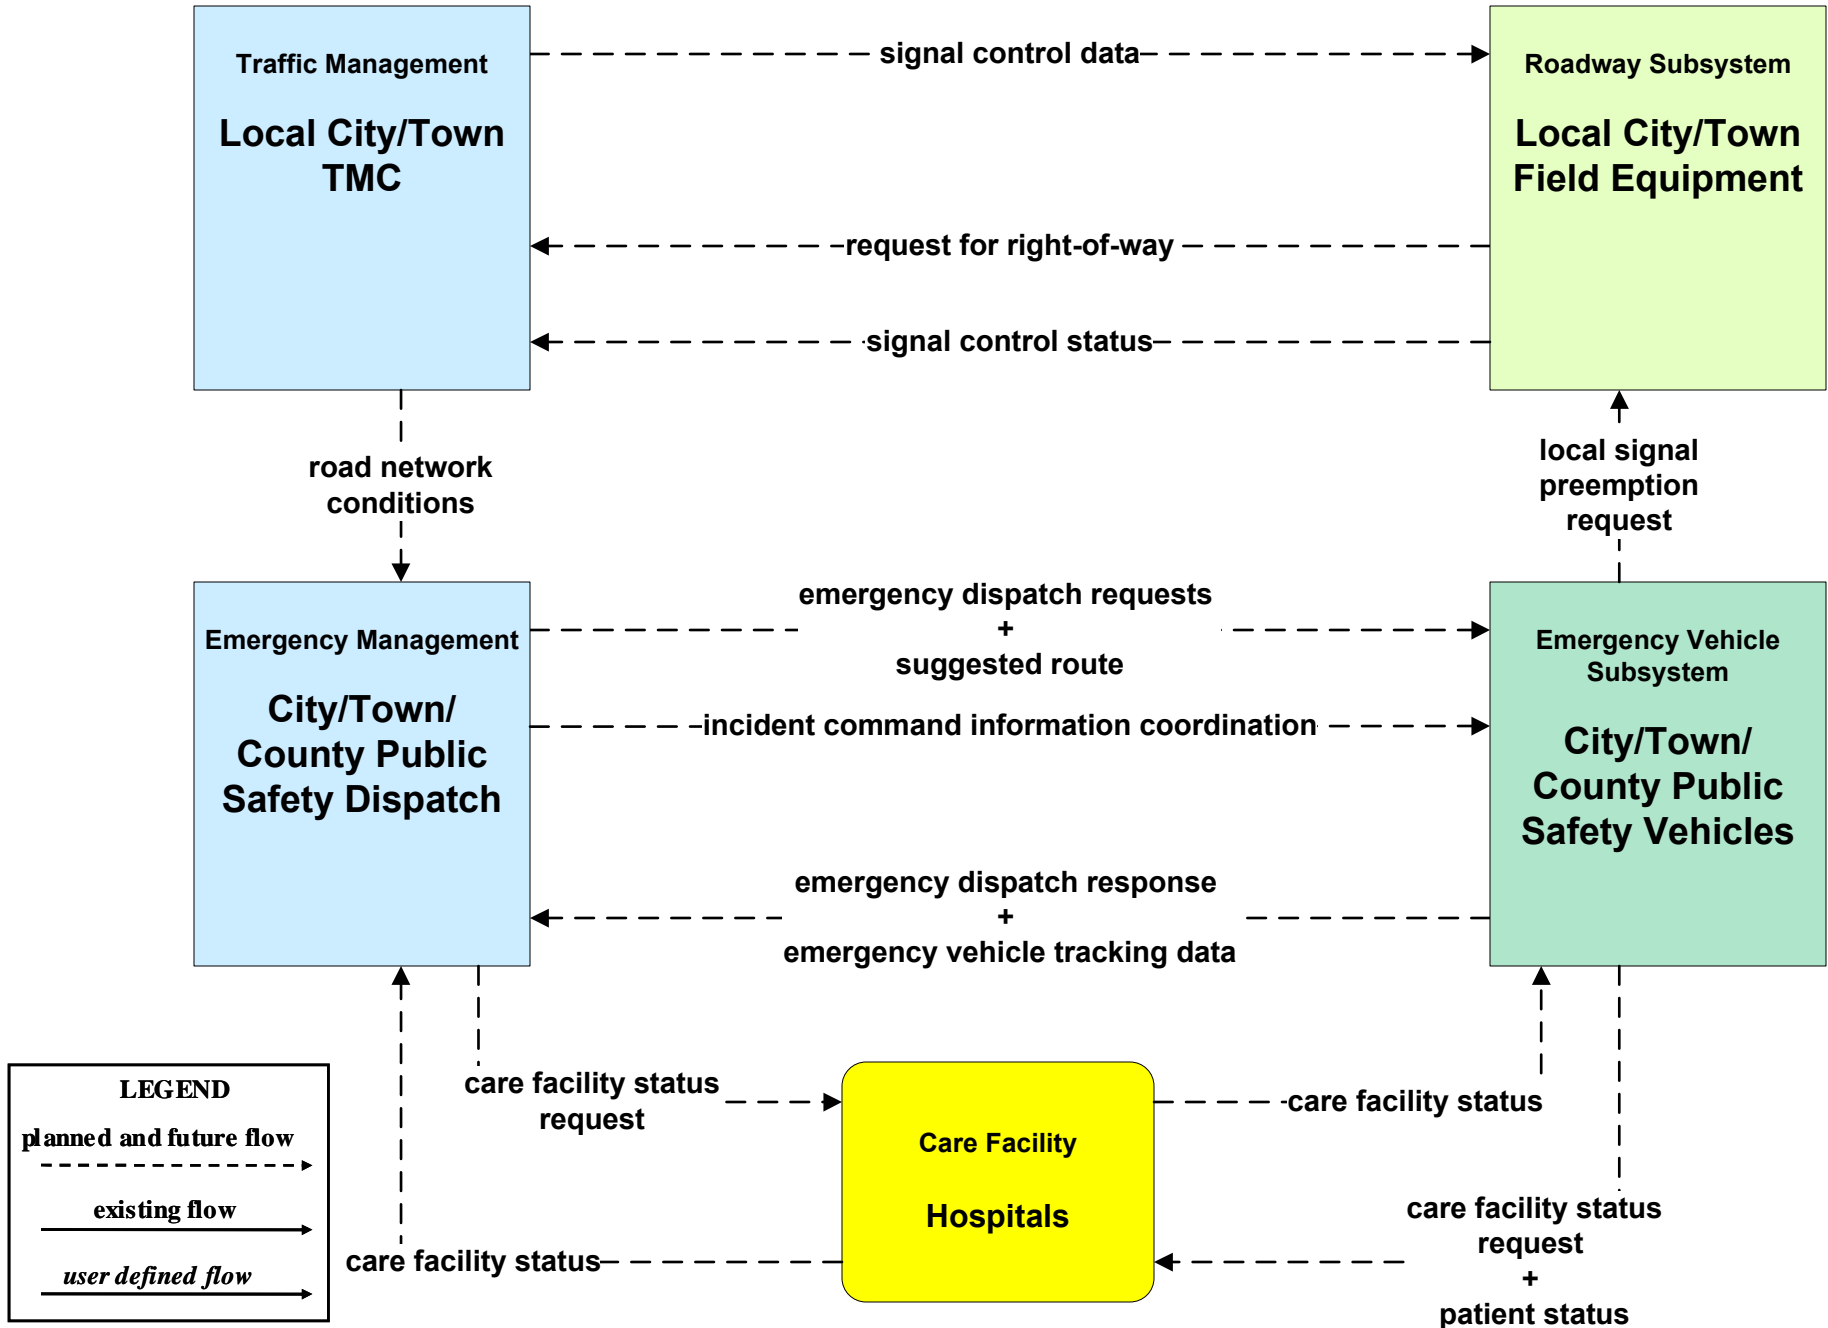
Traffic Management

Local City/Town TMC

signal control data

Roadway Subsystem

Local City/Town Field Equipment

request for right-of-way

signal control status

road network conditions

local signal preemption request

Emergency Management

City/Town/ County Public Safety Dispatch

emergency dispatch requests + suggested route

incident command information coordination

Emergency Vehicle Subsystem

City/Town/ County Public Safety Vehicles

emergency dispatch response + emergency vehicle tracking data

care facility status request

Care Facility

Hospitals

care facility status

care facility status request + patient status

care facility status

LEGEND

planned and future flow

existing flow

user defined flow